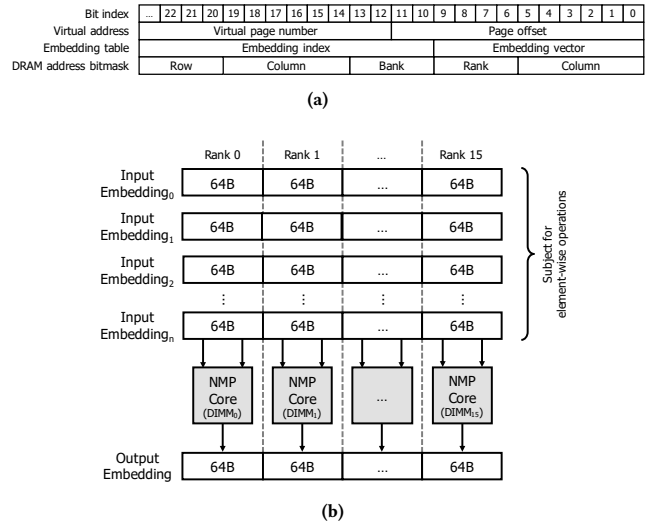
| Bit index | ... | 22 | 21 | 20 | 19 | 18 | 17 | 16 | 15 | 14 | 13 | 12 | 11 | 10 | 9 | 8 | 7 | 6 | 5 | 4 | 3 | 2 | 1 | 0 |
|---|---|---|---|---|---|---|---|---|---|---|---|---|---|---|---|---|---|---|---|---|---|---|---|---|
| Virtual address | Virtual page number | | | | | | | | | | | | Page offset | | | | | | | | | | | |
| Embedding table | Embedding index | | | | | | | | | | | | | | | Embedding vector | | | | | | | | |
| DRAM address bitmask | Row | | | | Column | | | | | Bank | | | | | Rank | | | Column | | | | | | |

(a)

Rank 0 | Rank 1 | ... | Rank 15

Input Embedding$_0$ 64B 64B ... 64B

Input Embedding$_1$ 64B 64B ... 64B

Input Embedding$_2$ 64B 64B ... 64B

⋮ ⋮ ⋮ ⋮

Input Embedding$_n$ 64B 64B ... 64B

Subject for element-wise operations

NMP Core (DIMM$_0$) NMP Core (DIMM$_1$) ... NMP Core (DIMM$_{15}$)

Output Embedding 64B 64B ... 64B

(b)